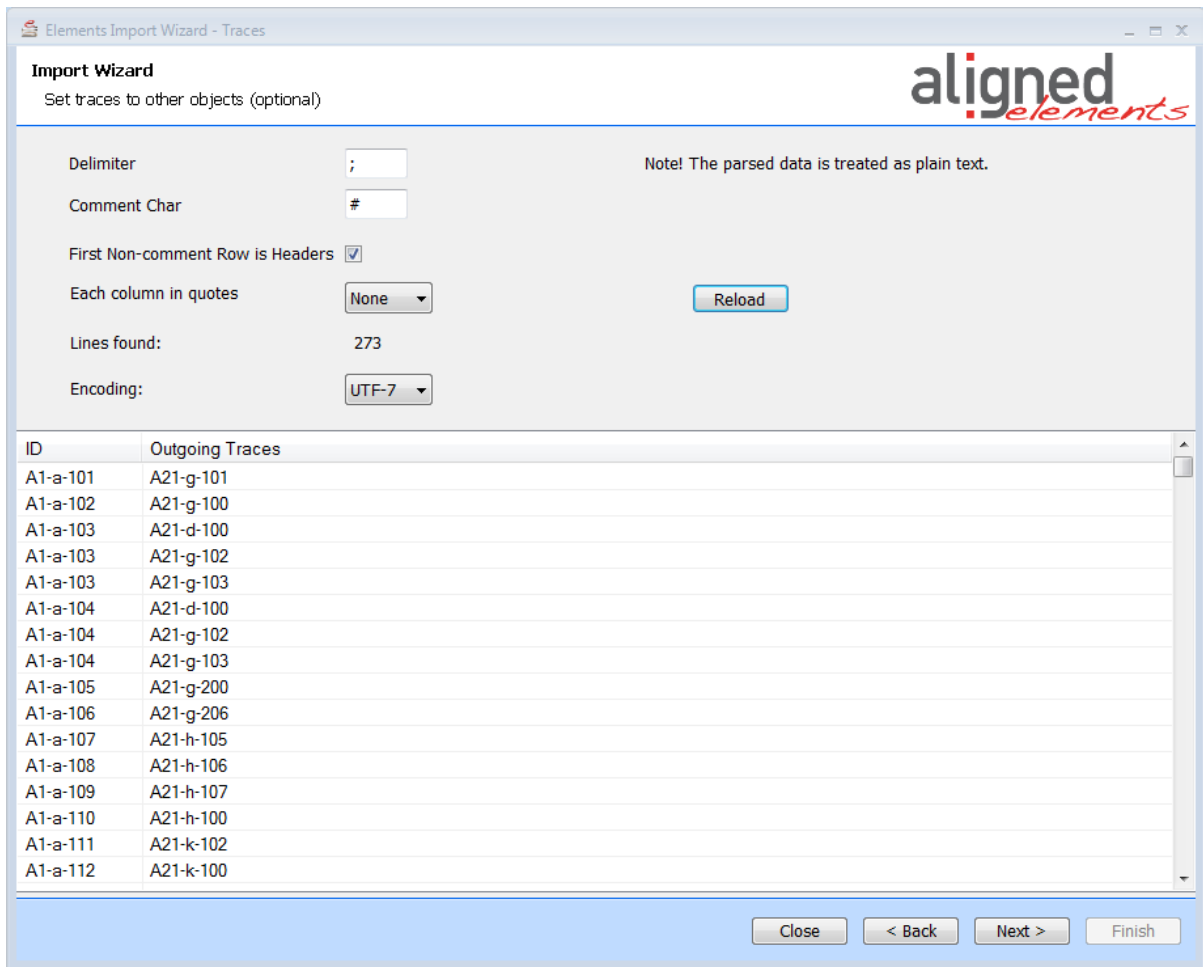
Elements Import Wizard - Traces

Import Wizard
Set traces to other objects (optional)

aligned elements

Delimiter ;
Comment Char #
First Non-comment Row is Headers
Each column in quotes None
Lines found: 273
Encoding: UTF-7

Note! The parsed data is treated as plain text.

Reload

| ID | Outgoing Traces |
|---|---|
| A1-a-101 | A21-g-101 |
| A1-a-102 | A21-g-100 |
| A1-a-103 | A21-d-100 |
| A1-a-103 | A21-g-102 |
| A1-a-103 | A21-g-103 |
| A1-a-104 | A21-d-100 |
| A1-a-104 | A21-g-102 |
| A1-a-104 | A21-g-103 |
| A1-a-105 | A21-g-200 |
| A1-a-106 | A21-g-206 |
| A1-a-107 | A21-h-105 |
| A1-a-108 | A21-h-106 |
| A1-a-109 | A21-h-107 |
| A1-a-110 | A21-h-100 |
| A1-a-111 | A21-k-102 |
| A1-a-112 | A21-k-100 |

Close
< Back
Next >
Finish